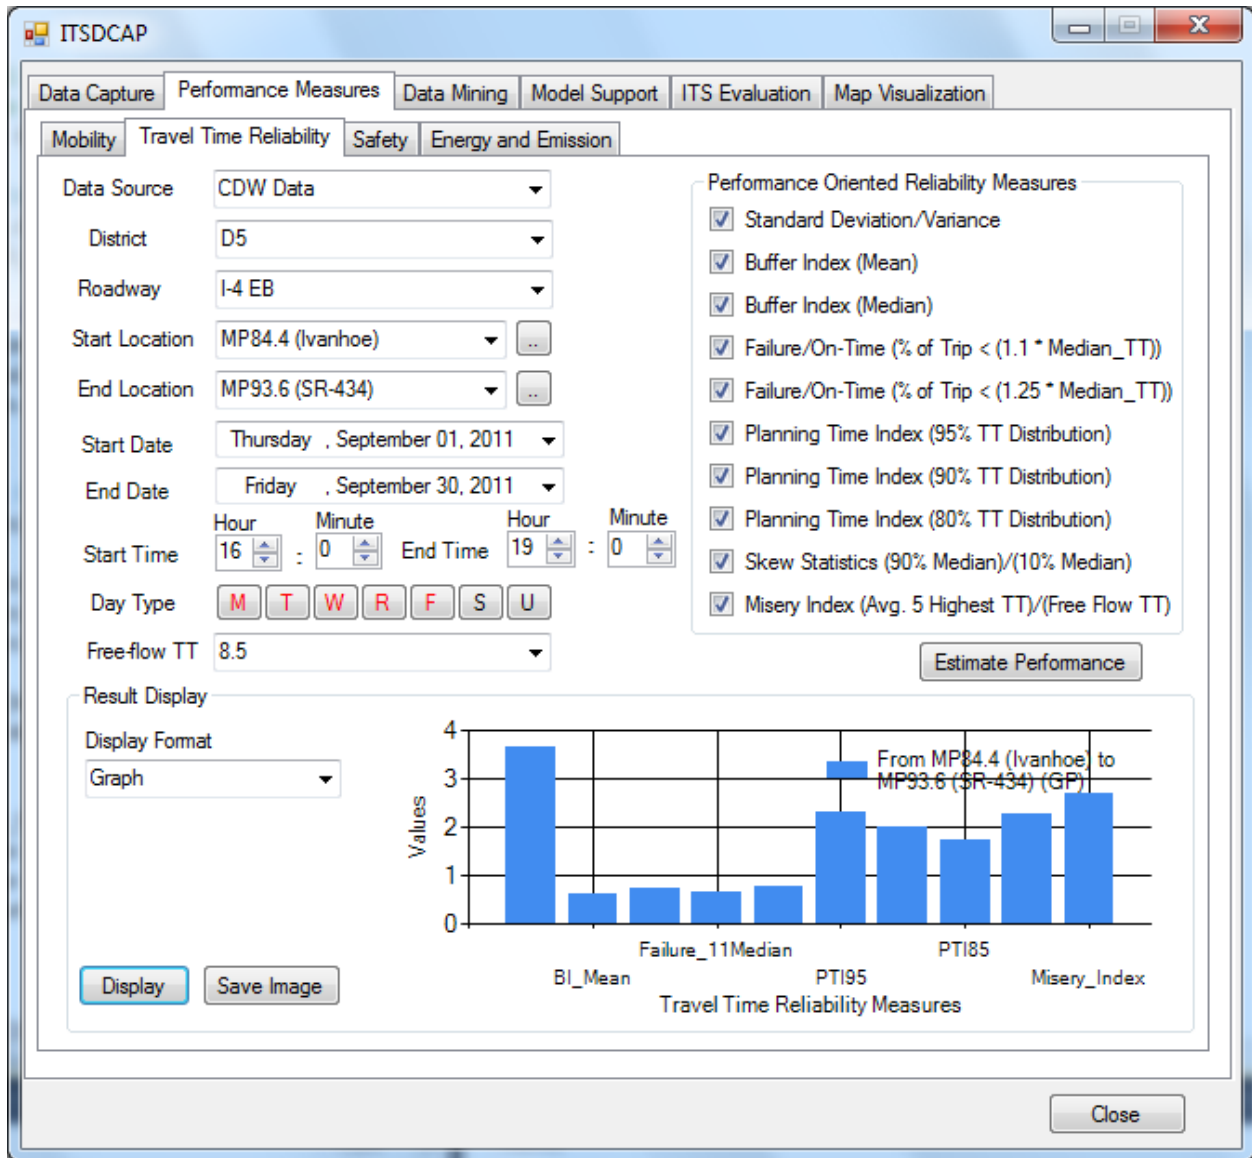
ITSDCAP

Data Capture | Performance Measures | Data Mining | Model Support | ITS Evaluation | Map Visualization

Mobility | Travel Time Reliability | Safety | Energy and Emission

Data Source: CDW Data
District: D5
Roadway: I-4 EB
Start Location: MP84.4 (Ivanhoe) ...
End Location: MP93.6 (SR-434) ...
Start Date: Thursday , September 01, 2011
End Date: Friday , September 30, 2011
Start Time: Hour 16 : Minute 0
End Time: Hour 19 : Minute 0
Day Type: M T W R F S U
Free-flow TT: 8.5

Performance Oriented Reliability Measures
Standard Deviation/Variance
Buffer Index (Mean)
Buffer Index (Median)
Failure/On-Time (% of Trip < (1.1 * Median_TT))
Failure/On-Time (% of Trip < (1.25 * Median_TT))
Planning Time Index (95% TT Distribution)
Planning Time Index (90% TT Distribution)
Planning Time Index (80% TT Distribution)
Skew Statistics (90% Median)/(10% Median)
Misery Index (Avg. 5 Highest TT)/(Free Flow TT)

Estimate Performance

Result Display
Display Format
Graph

Display | Save Image

4
3
2
1
0
Values
From MP84.4 (Ivanhoe) to MP93.6 (SR-434) (GP)
BI_Mean
Failure_11Median
PTI95
PTI85
Misery_Index
Travel Time Reliability Measures

Close